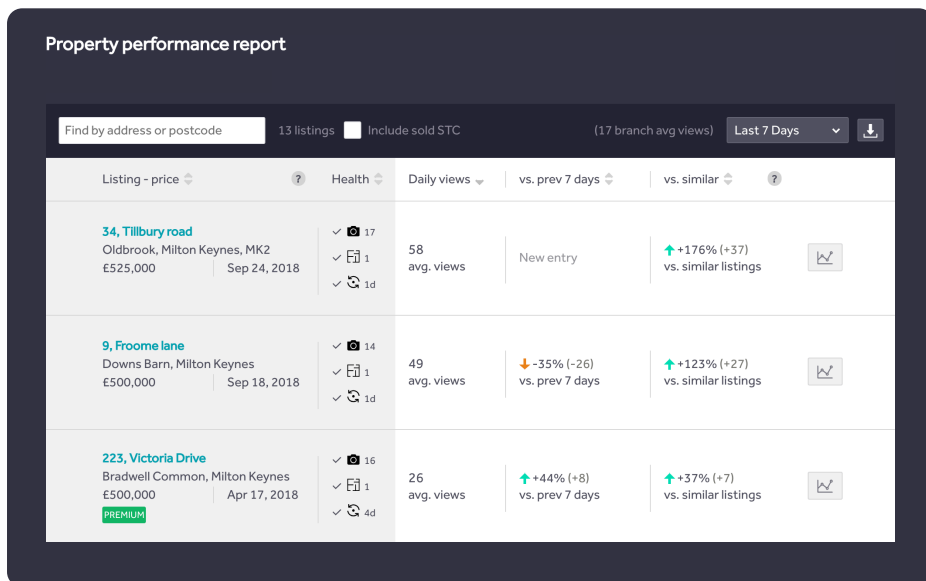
Property performance report

Find by address or postcode
13 listings
Include sold STC
(17 branch avg views)
Last 7 Days

| Listing - price | Health | Daily views | vs. prev 7 days | vs. similar |
|---|---|---|---|---|
| 34, Tillbury road<br>Oldbrook, Milton Keynes, MK2<br>£525,000 Sep 24, 2018 | ✓ 17<br>✓ 1<br>✓ 1d | 58<br>avg. views | New entry | +176% (+37)<br>vs. similar listings |
| 9, Froome lane<br>Downs Barn, Milton Keynes<br>£500,000 Sep 18, 2018 | ✓ 14<br>✓ 1<br>✓ 1d | 49<br>avg. views | -35% (-26)<br>vs. prev 7 days | +123% (+27)<br>vs. similar listings |
| 223, Victoria Drive<br>Bradwell Common, Milton Keynes<br>£500,000 Apr 17, 2018<br>PREMIUM | ✓ 16<br>✓ 1<br>✓ 4d | 26<br>avg. views | +44% (+8)<br>vs. prev 7 days | +37% (+7)<br>vs. similar listings |